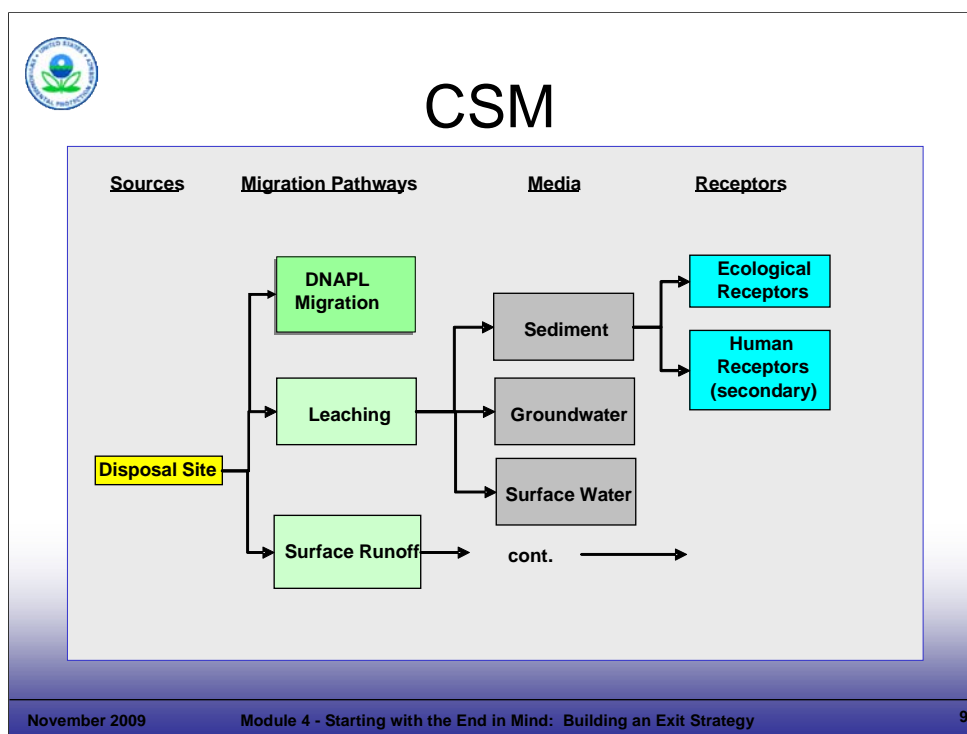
CSM

Sources

Migration Pathways

Media

Receptors

DNAPL Migration

Ecological Receptors

Sediment

Human Receptors (secondary)

Leaching

Groundwater

Disposal Site

Surface Water

Surface Runoff

cont.

November 2009

Module 4 - Starting with the End in Mind: Building an Exit Strategy

9